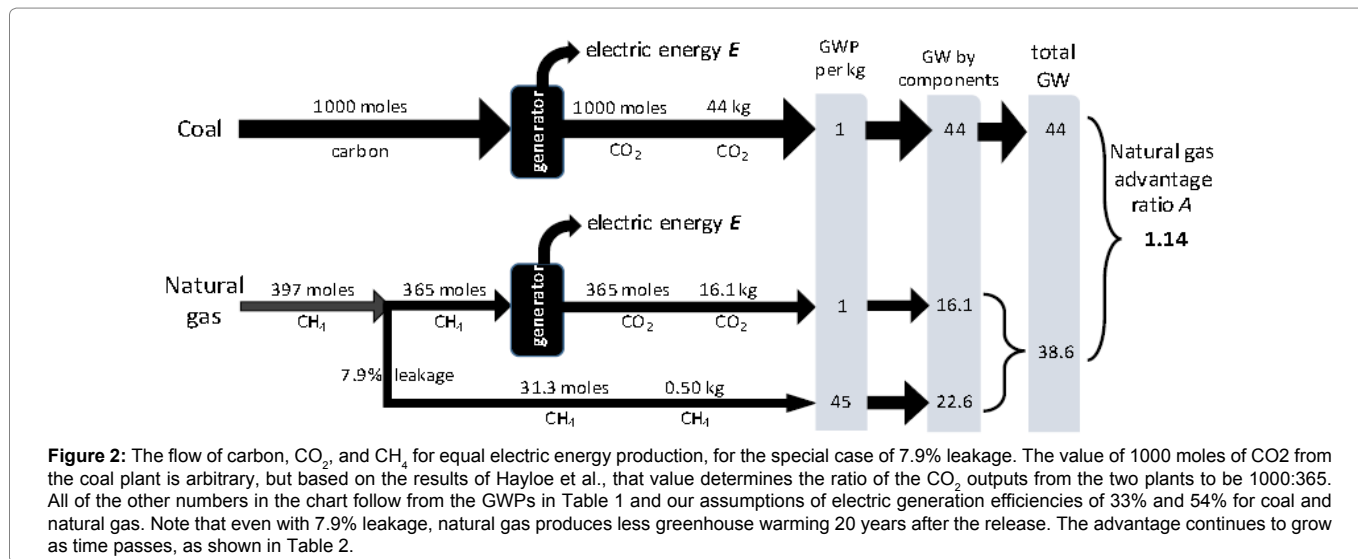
electric energy *E*

GWP per kg

GW by components

total GW

Coal

1000 moles

carbon

generator

1000 moles

$CO_2$

44 kg

$CO_2$

1

44

44

Natural gas advantage ratio *A*

**1.14**

electric energy *E*

Natural gas

397 moles

$CH_4$

365 moles

$CH_4$

generator

365 moles

$CO_2$

16.1 kg

$CO_2$

1

16.1

38.6

7.9% leakage

31.3 moles

$CH_4$

0.50 kg

$CH_4$

45

22.6

**Figure 2:** The flow of carbon, $CO_2$, and $CH_4$ for equal electric energy production, for the special case of 7.9% leakage. The value of 1000 moles of CO2 from the coal plant is arbitrary, but based on the results of Hayloe et al., that value determines the ratio of the $CO_2$ outputs from the two plants to be 1000:365. All of the other numbers in the chart follow from the GWPs in Table 1 and our assumptions of electric generation efficiencies of 33% and 54% for coal and natural gas. Note that even with 7.9% leakage, natural gas produces less greenhouse warming 20 years after the release. The advantage continues to grow as time passes, as shown in Table 2.